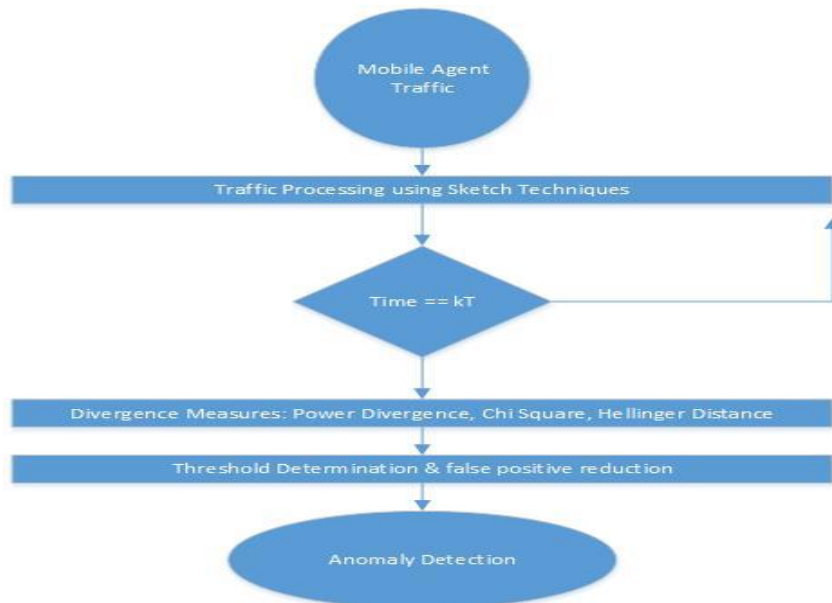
Mobile Agent Traffic

Traffic Processing using Sketch Techniques

Time == kT

Divergence Measures: Power Divergence, Chi Square, Hellinger Distance

Threshold Determination & false positive reduction

Anomaly Detection